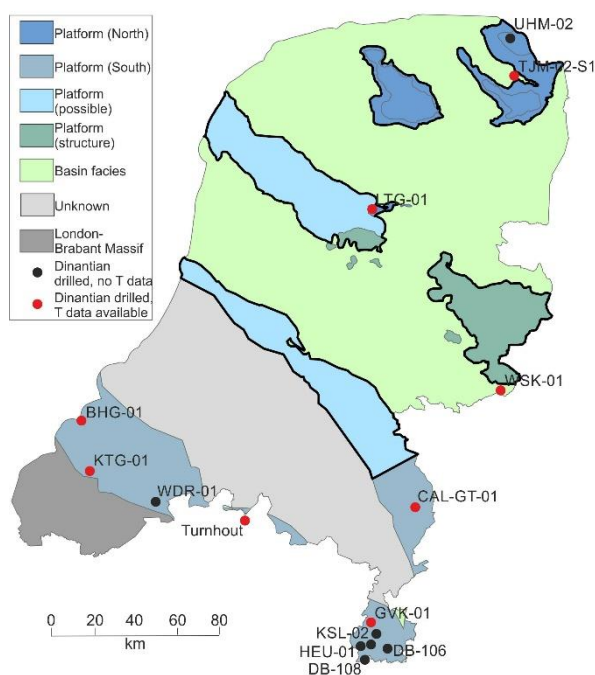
Platform (North)
Platform (South)
Platform (possible)
Platform (structure)
Basin facies
Unknown
London-Brabant Massif
Dinantian drilled, no T data
Dinantian drilled, T data available

UHM-02
TJM-02-S1
LTG-01
WSK-01
BHG-01
KTG-01
WDR-01
Turnhout
CAL-GT-01
GVK-01
KSL-02
HEU-01
DB-106
DB-108

0 20 40 60 80
km